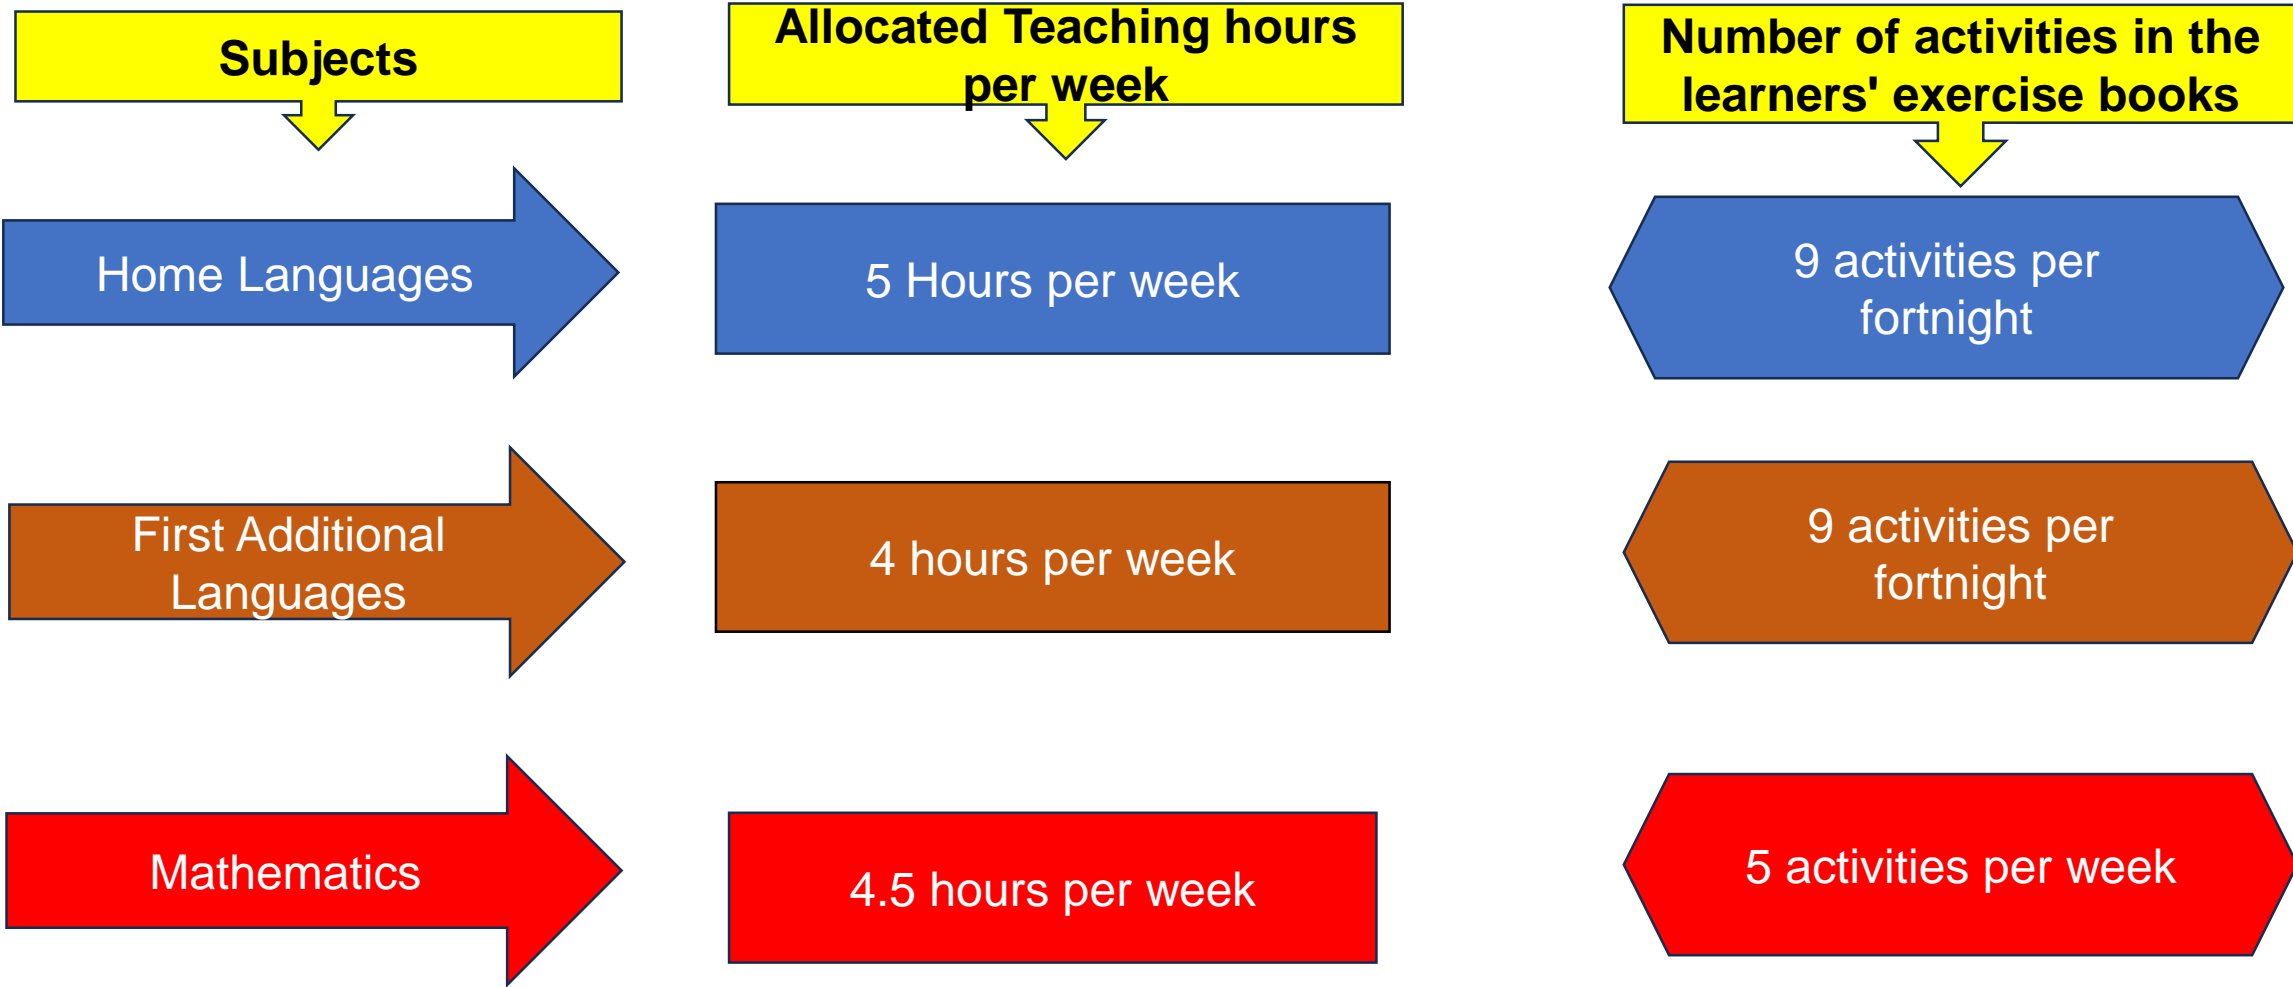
Subjects

Allocated Teaching hours per week

Number of activities in the learners' exercise books

Home Languages

5 Hours per week

9 activities per fortnight

First Additional Languages

4 hours per week

9 activities per fortnight

Mathematics

4.5 hours per week

5 activities per week